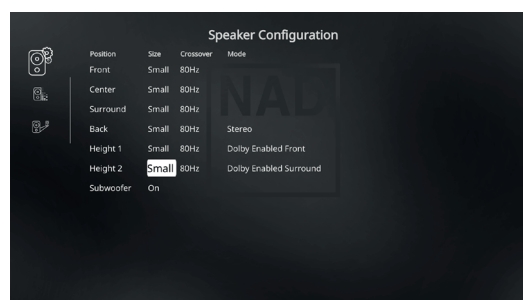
Speaker Configuration

| Position | Size | Crossover | Mode |
|---|---|---|---|
| Front | Small | 80Hz | |
| Center | Small | 80Hz | |
| Surround | Small | 80Hz | |
| Back | Small | 80Hz | Stereo |
| Height 1 | Small | 80Hz | Dolby Enabled Front |
| Height 2 | Small | 80Hz | Dolby Enabled Surround |
| Subwoofer | On | | |

NAD